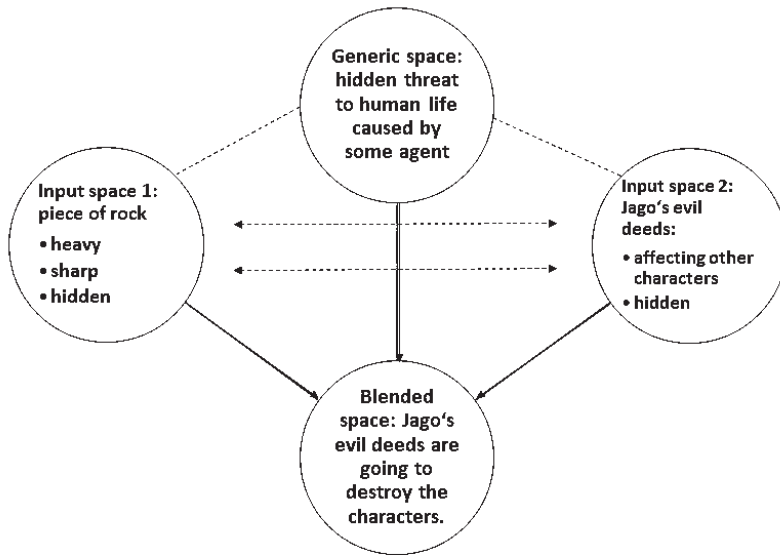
Generic space: hidden threat to human life caused by some agent

Input space 1: piece of rock
• heavy
• sharp
• hidden

Input space 2: Jago's evil deeds:
• affecting other characters
• hidden

Blended space: Jago's evil deeds are going to destroy the characters.